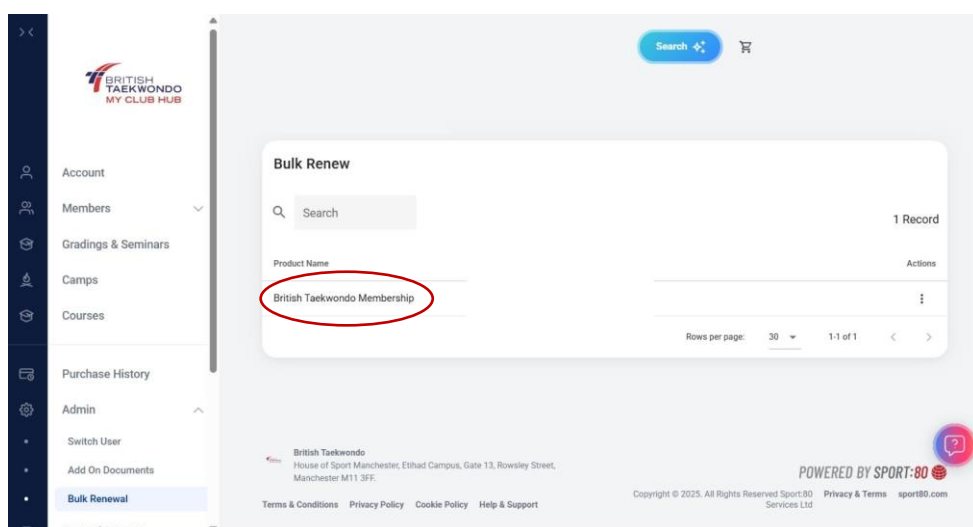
BRITISH TAEKWONDO
MY CLUB HUB

Account
Members
Gradings & Seminars
Camps
Courses
Purchase History
Admin
Switch User
Add On Documents
Bulk Renewal

Search

Bulk Renew

Search

1 Record

| Product Name | Actions |
|---|---|
| British Taekwondo Membership | ⋮ |

Rows per page: 30 1-1 of 1

British Taekwondo
House of Sport Manchester, Etihad Campus, Gate 13, Rowsley Street, Manchester M11 3FF.

Terms & Conditions Privacy Policy Cookie Policy Help & Support

POWERED BY SPORT:80

Copyright © 2025. All Rights Reserved Sport:80 Services Ltd Privacy & Terms sport80.com